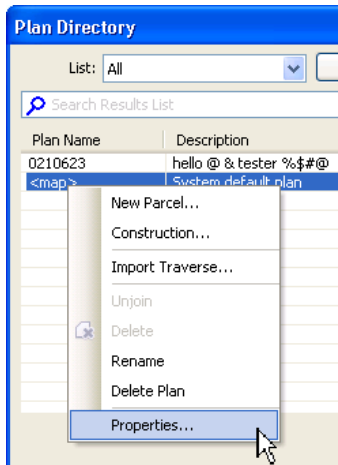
Plan Directory

List: All

Search Results List

| Plan Name | Description |
|---|---|
| 0210623 | hello @ & tester %$#@ |
| <map> | System default plan |

New Parcel...
Construction...
Import Traverse...
Unjoin
Delete
Rename
Delete Plan
Properties...